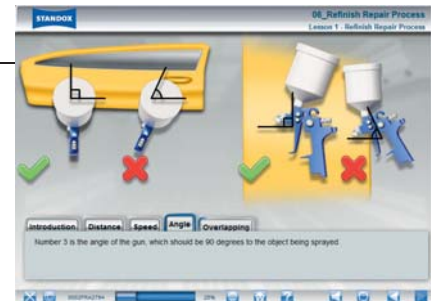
STANDOX

06_Refinish Repair Process
Lesson 1 - Refinish Repair Process

Introduction Distance Speed Angle Overlapping

Number 3 is the angle of the gun, which should be 90 degrees to the object being sprayed.

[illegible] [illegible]